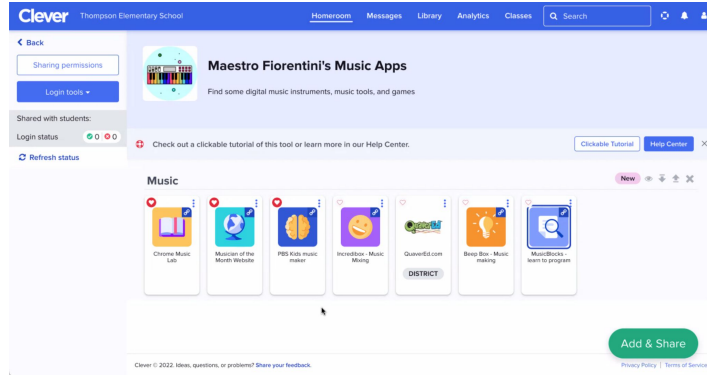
Clever Thompson Elementary School

Homeroom Messages Library Analytics Classes Search

< Back

Sharing permissions

Login tools ▾

Shared with students:

Login status 0 0

Refresh status

Maestro Fiorentini's Music Apps

Find some digital music instruments, music tools, and games

Check out a clickable tutorial of this tool or learn more in our Help Center.

Clickable Tutorial Help Center

Music

New

Chrome Music Lab

Musician of the Month Website

PBS Kids music maker

Incredibox - Music Mixing

QuaverEd.com

DISTRICT

Beep Box - Music making

MusicBlocks - learn to program

Add & Share

Clever © 2022. Ideas, questions, or problems? Share your feedback.

Privacy Policy | Terms of Service